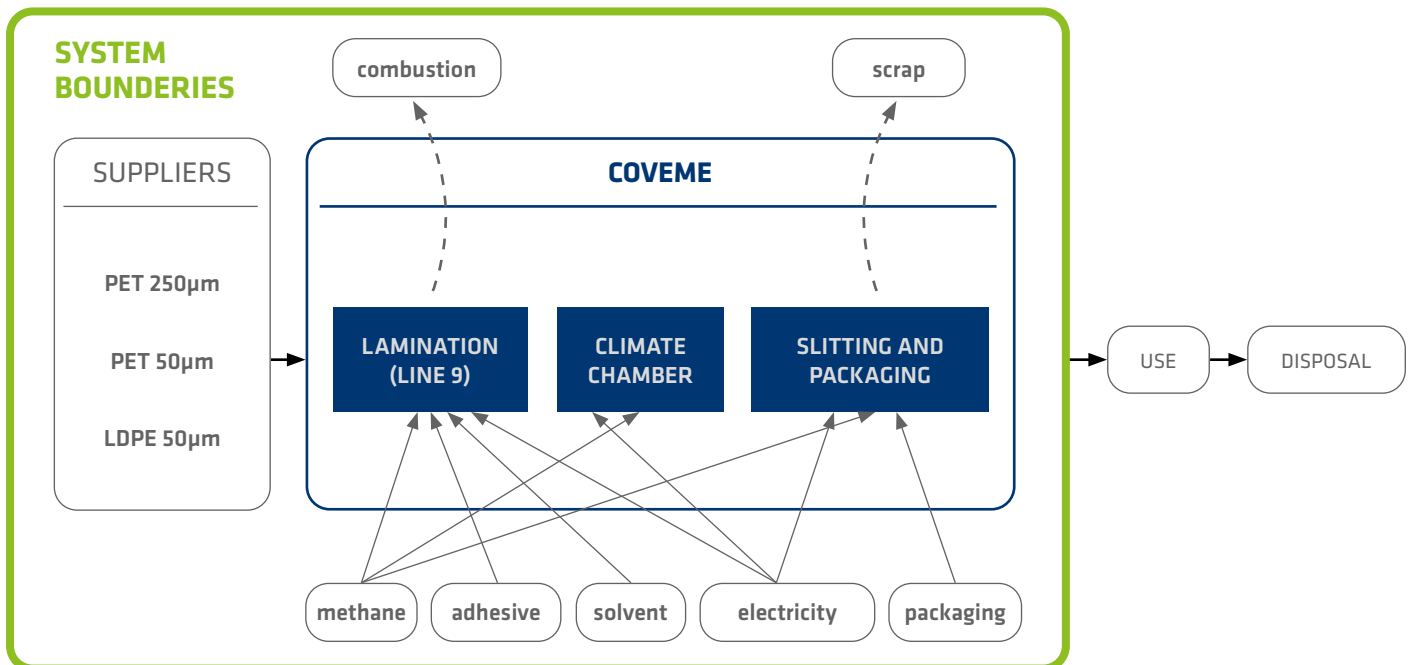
SYSTEM BOUNDERIES

combustion

scrap

SUPPLIERS

PET 250µm

PET 50µm

LDPE 50µm

COVEME

LAMINATION (LINE 9)

CLIMATE CHAMBER

SLITTING AND PACKAGING

USE

DISPOSAL

methane

adhesive

solvent

electricity

packaging